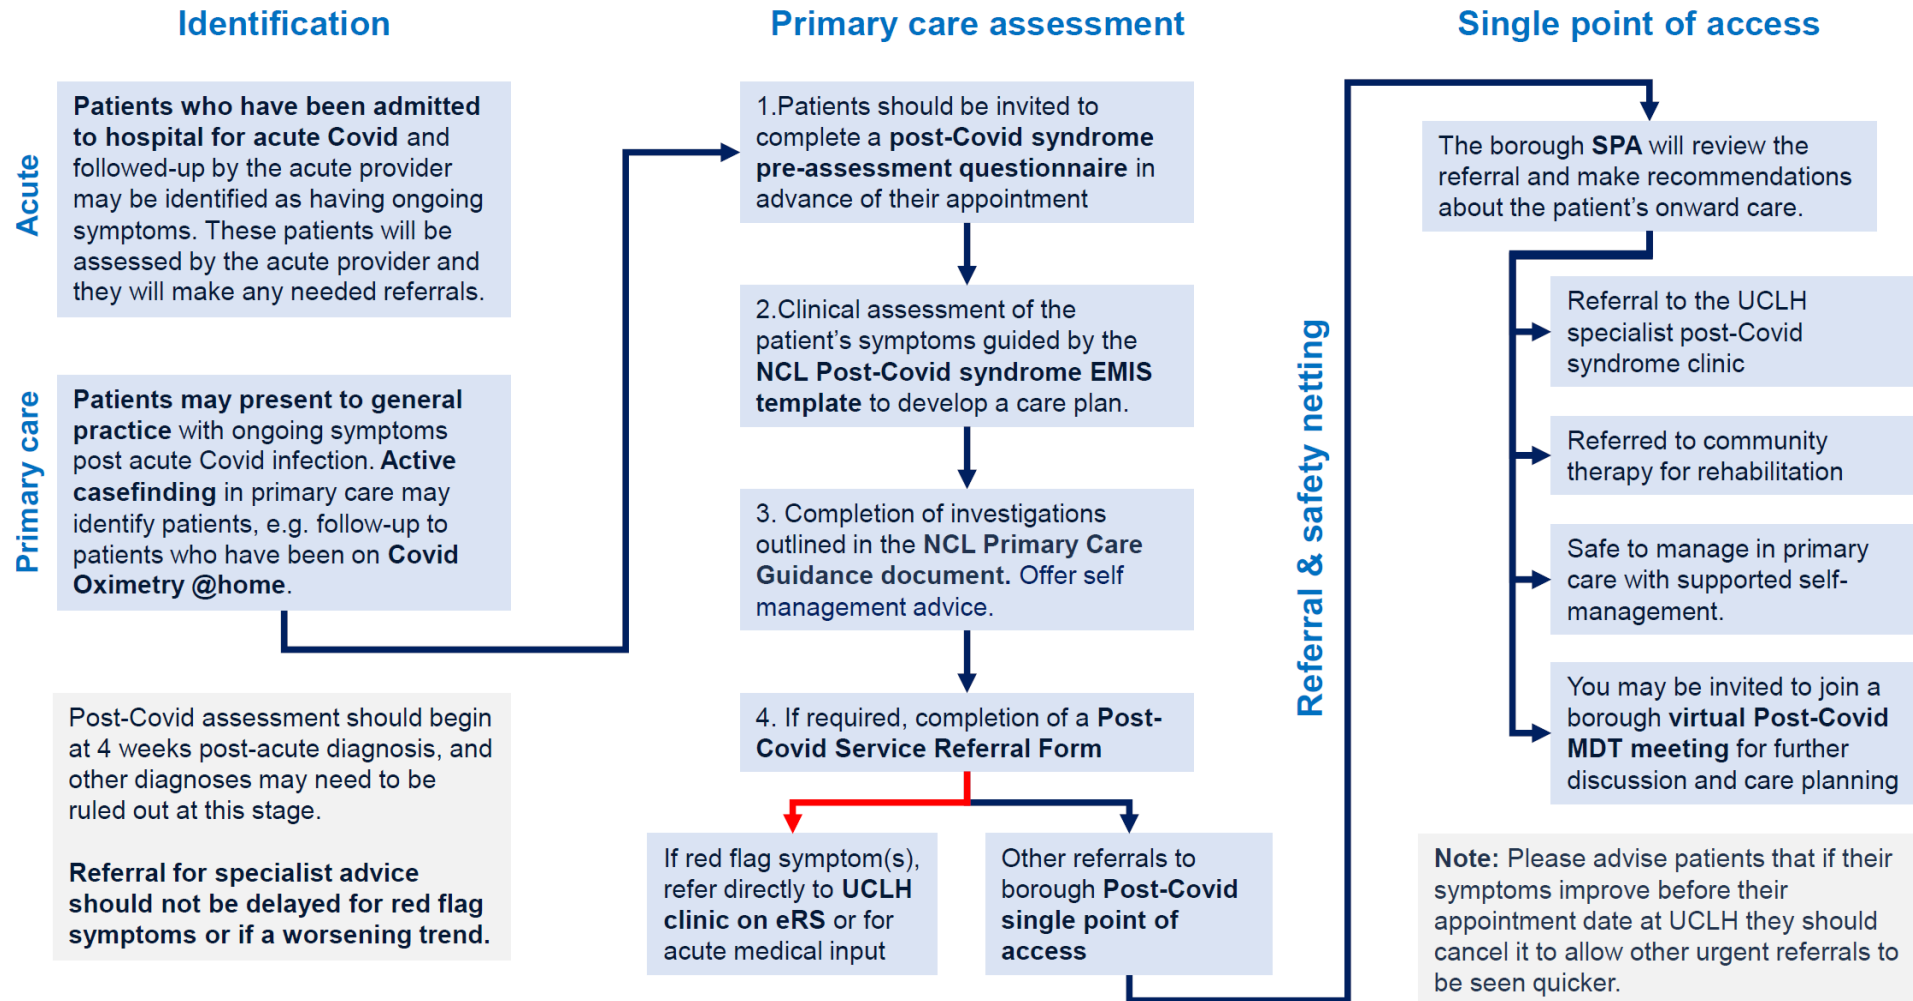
Identification

Acute

Patients who have been admitted to hospital for acute Covid and followed-up by the acute provider may be identified as having ongoing symptoms. These patients will be assessed by the acute provider and they will make any needed referrals.

Primary care

Patients may present to general practice with ongoing symptoms post acute Covid infection. Active casefinding in primary care may identify patients, e.g. follow-up to patients who have been on Covid Oximetry @home.

Post-Covid assessment should begin at 4 weeks post-acute diagnosis, and other diagnoses may need to be ruled out at this stage.

Referral for specialist advice should not be delayed for red flag symptoms or if a worsening trend.

Primary care assessment

1.Patients should be invited to complete a post-Covid syndrome pre-assessment questionnaire in advance of their appointment

2.Clinical assessment of the patient's symptoms guided by the NCL Post-Covid syndrome EMIS template to develop a care plan.

3. Completion of investigations outlined in the NCL Primary Care Guidance document. Offer self management advice.

4. If required, completion of a Post-Covid Service Referral Form

If red flag symptom(s), refer directly to UCLH clinic on eRS or for acute medical input

Other referrals to borough Post-Covid single point of access

Referral & safety netting

Single point of access

The borough SPA will review the referral and make recommendations about the patient's onward care.

Referral to the UCLH specialist post-Covid syndrome clinic

Referred to community therapy for rehabilitation

Safe to manage in primary care with supported self-management.

You may be invited to join a borough virtual Post-Covid MDT meeting for further discussion and care planning

Note: Please advise patients that if their symptoms improve before their appointment date at UCLH they should cancel it to allow other urgent referrals to be seen quicker.